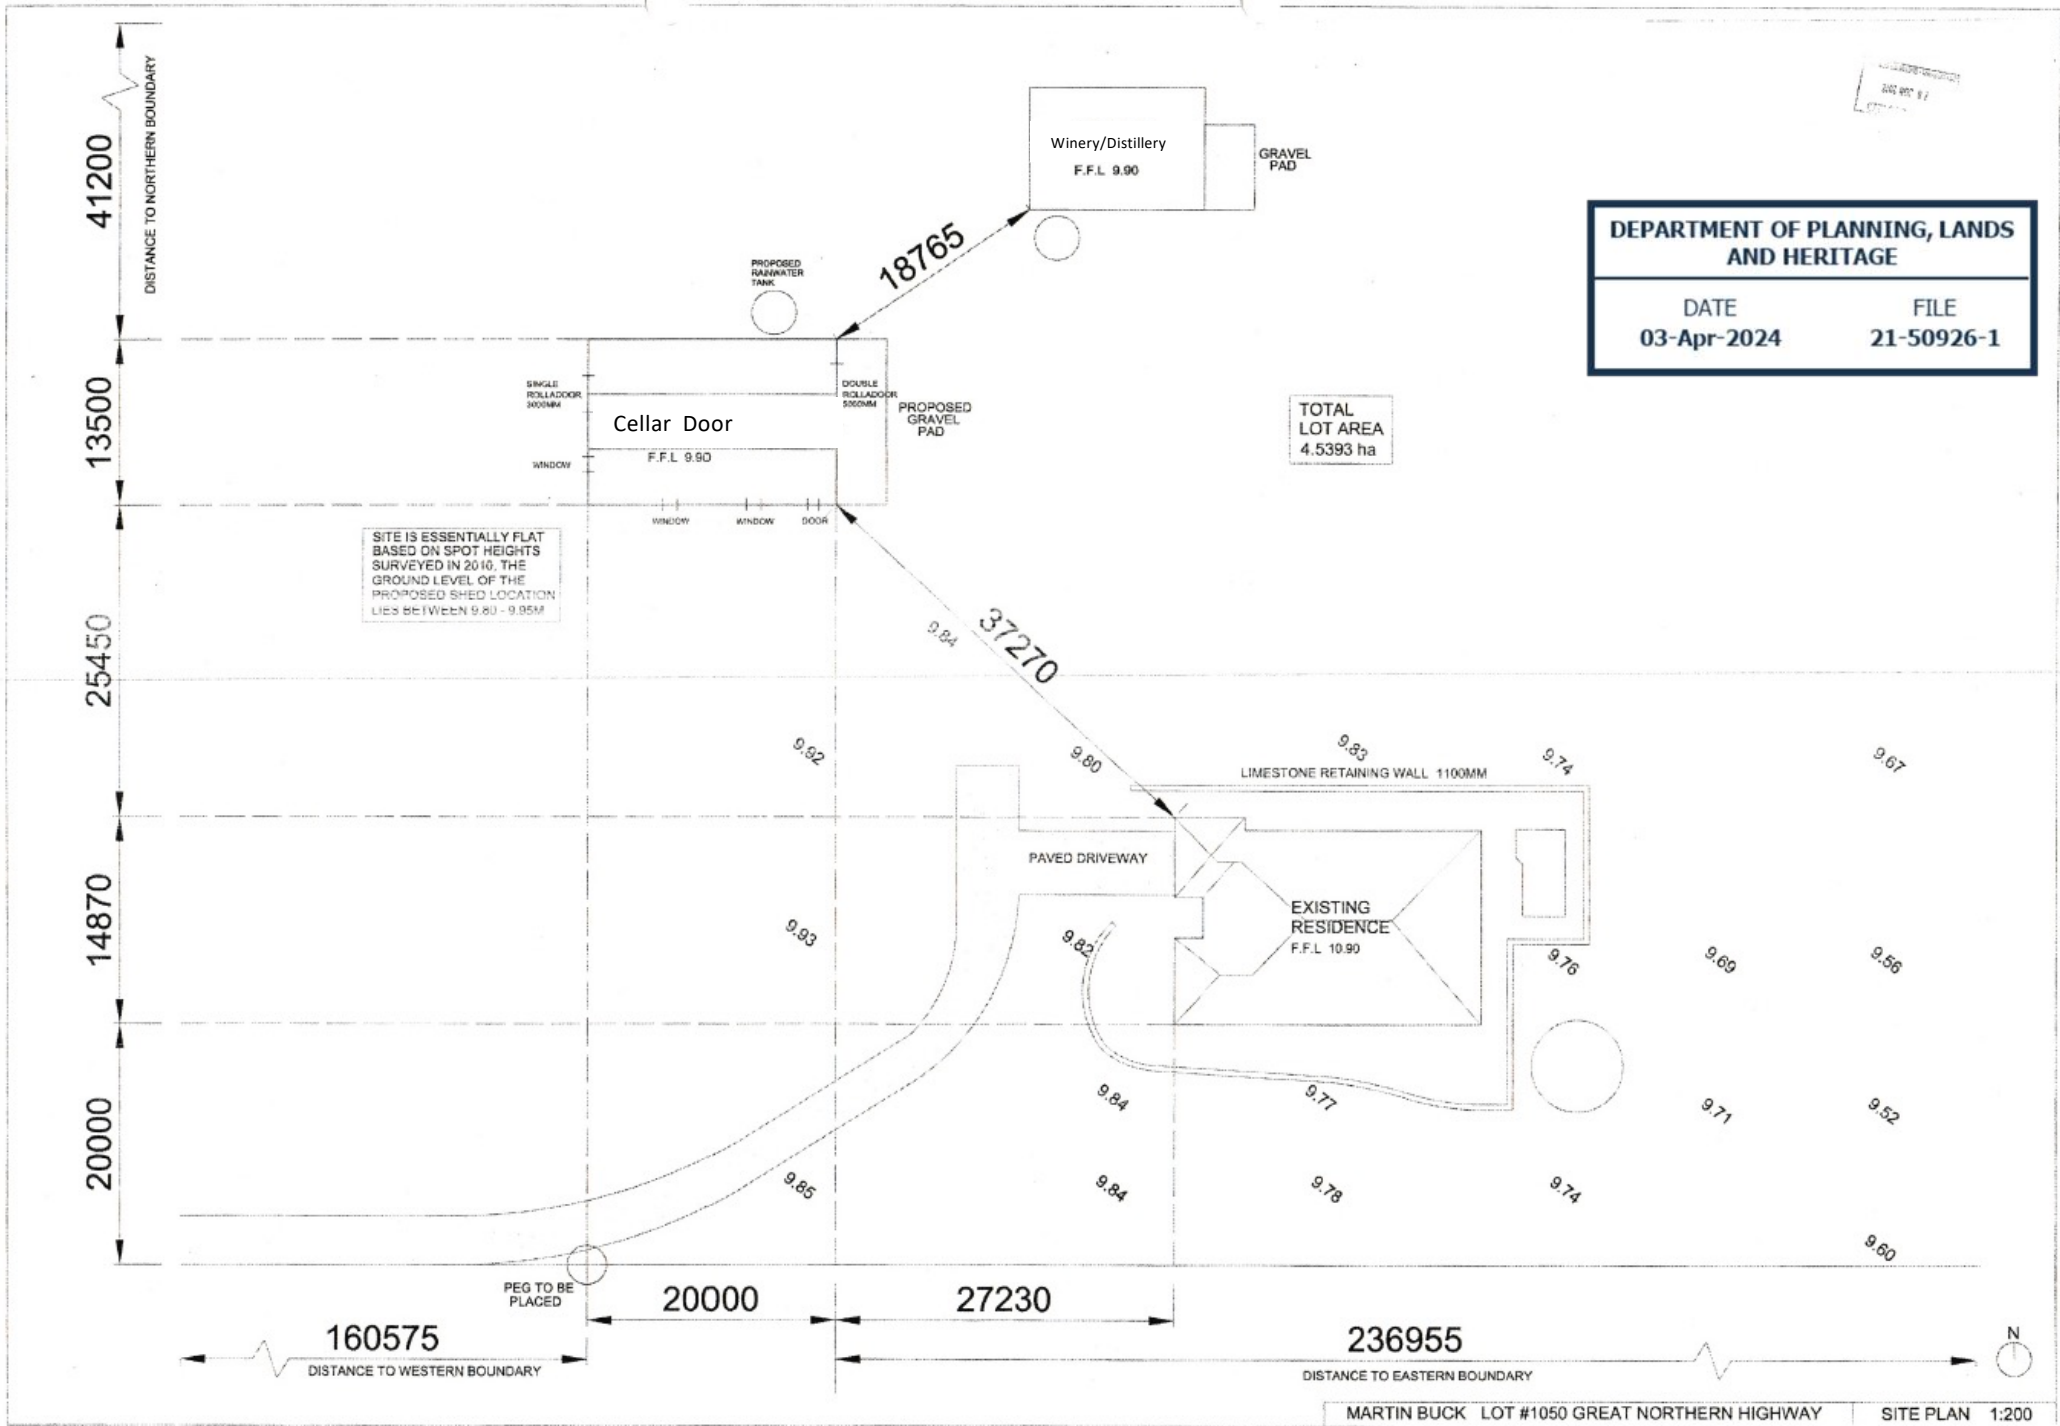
41200
DISTANCE TO NORTHERN BOUNDARY

Winery/Distillery
F.F.L 9.90

GRAVEL PAD

DEPARTMENT OF PLANNING, LANDS AND HERITAGE
DATE
03-Apr-2024
FILE
21-50926-1

18765

PROPOSED RAINWATER TANK

13500

SINGLE ROLLADOOR 3000MM
DOUBLE ROLLADOOR 5000MM
PROPOSED GRAVEL PAD

Cellar Door
F.F.L 9.90
WINDOW
WINDOW WINDOW DOOR

TOTAL LOT AREA 4.5393 ha

SITE IS ESSENTIALLY FLAT BASED ON SPOT HEIGHTS SURVEYED IN 2010. THE GROUND LEVEL OF THE PROPOSED SHED LOCATION LIES BETWEEN 9.80 - 9.95M

9.84
37270

25450

9.92
9.80
9.83
LIMESTONE RETAINING WALL 1100MM
9.74
9.67

PAVED DRIVEWAY

14870

9.93
9.82
EXISTING RESIDENCE
F.F.L 10.90
9.76
9.69
9.56

9.84
9.77
9.71
9.52

20000

9.85
9.84
9.78
9.74
9.60

PEG TO BE PLACED
20000
27230
160575
DISTANCE TO WESTERN BOUNDARY
236955
DISTANCE TO EASTERN BOUNDARY
N

MARTIN BUCK LOT #1050 GREAT NORTHERN HIGHWAY SITE PLAN 1:200